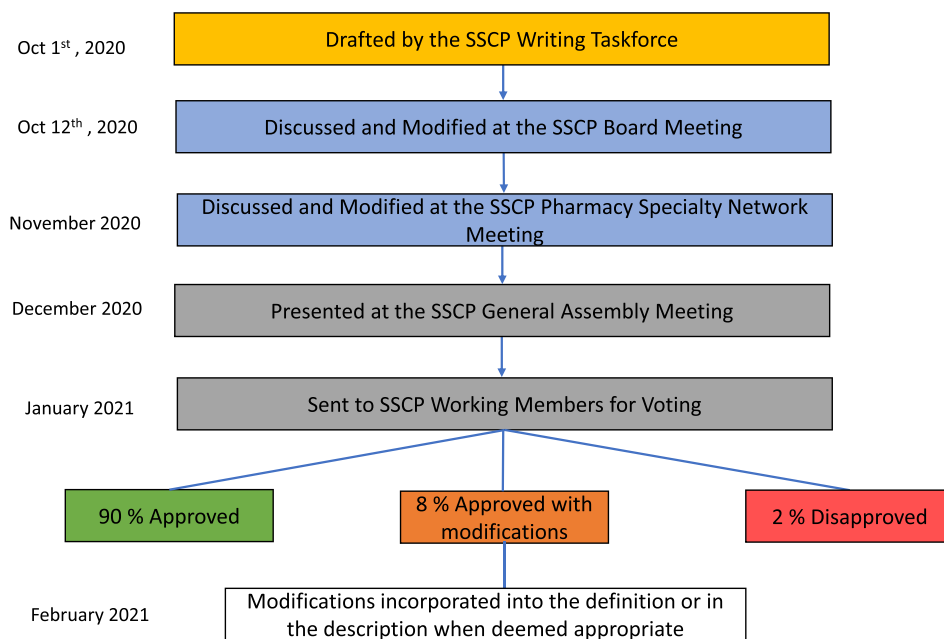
Oct 1$^{st}$ , 2020

Drafted by the SSCP Writing Taskforce

Oct 12$^{th}$ , 2020

Discussed and Modified at the SSCP Board Meeting

November 2020

Discussed and Modified at the SSCP Pharmacy Specialty Network Meeting

December 2020

Presented at the SSCP General Assembly Meeting

January 2021

Sent to SSCP Working Members for Voting

90 % Approved

8 % Approved with modifications

2 % Disapproved

February 2021

Modifications incorporated into the definition or in the description when deemed appropriate